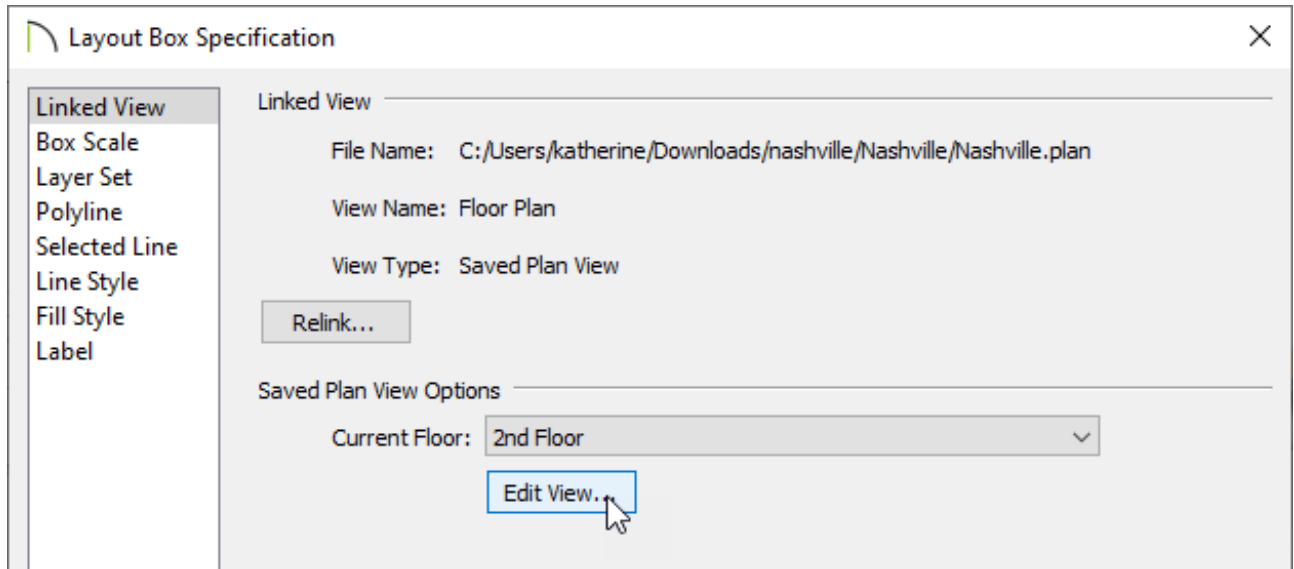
Layout Box Specification

×

Linked View
Box Scale
Layer Set
Polyline
Selected Line
Line Style
Fill Style
Label

Linked View

File Name: C:/Users/katherine/Downloads/nashville/Nashville/Nashville.plan

View Name: Floor Plan

View Type: Saved Plan View

Relink...

Saved Plan View Options

Current Floor: 2nd Floor

Edit View...